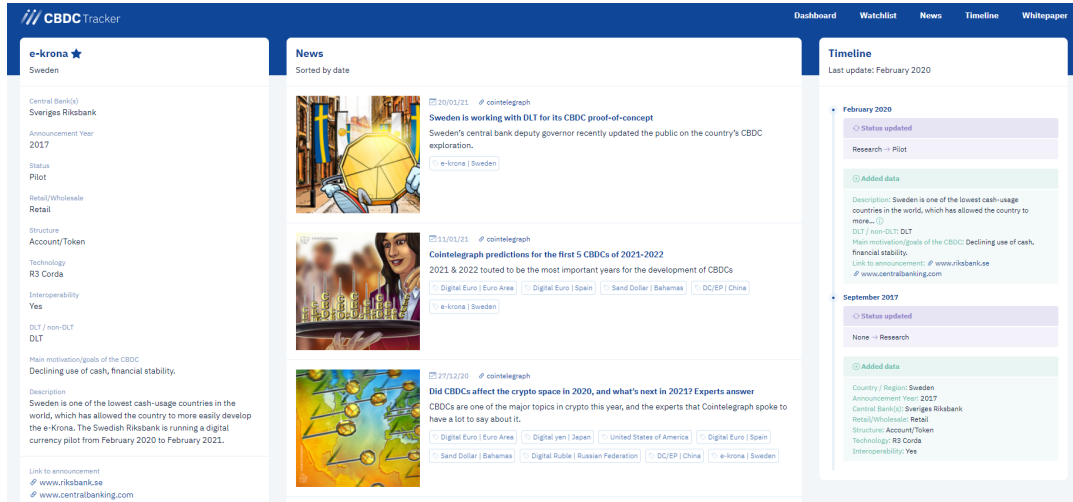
CBDC Tracker

Dashboard Watchlist News Timeline Whitepaper

e-krona
Sweden

Central Bank(s)
Sveriges Riksbank

Announcement Year
2017

Status
Pilot

Retail/Wholesale
Retail

Structure
Account/Token

Technology
R3 Corda

Interoperability
Yes

DLT / non-DLT
DLT

Main motivation/goals of the CBDC
Declining use of cash, financial stability.

Description
Sweden is one of the lowest cash-usage countries in the world, which has allowed the country to more easily develop the e-Krona. The Swedish Riksbank is running a digital currency pilot from February 2020 to February 2021.

Link to announcement
www.riksbank.se
www.centralbanking.com

News
Sorted by date

20/01/21 cointelegraph
Sweden is working with DLT for its CBDC proof-of-concept
Sweden's central bank deputy governor recently updated the public on the country's CBDC exploration.
e-krona | Sweden

11/01/21 cointelegraph
Cointelegraph predictions for the first 5 CBDCs of 2021-2022
2021 & 2022 touted to be the most important years for the development of CBDCs
Digital Euro | Euro Area Digital Euro | Spain Sand Dollar | Bahamas DC/EP | China e-krona | Sweden

27/12/20 cointelegraph
Did CBDCs affect the crypto space in 2020, and what's next in 2021? Experts answer
CBDCs are one of the major topics in crypto this year, and the experts that Cointelegraph spoke to have a lot to say about it.
Digital Euro | Euro Area Digital yen | Japan United States of America Digital Euro | Spain Sand Dollar | Bahamas Digital Ruble | Russian Federation DC/EP | China e-krona | Sweden

Timeline
Last update: February 2020

February 2020
Status updated
Research → Pilot

Added data
Description: Sweden is one of the lowest cash-usage countries in the world, which has allowed the country to more...
DLT / non-DLT: DLT
Main motivation/goals of the CBDC: Declining use of cash, financial stability.
Link to announcement: www.riksbank.se
www.centralbanking.com

September 2017
Status updated
None → Research

Added data
Country / Region: Sweden
Announcement Year: 2017
Central Bank(s): Sveriges Riksbank
Retail/Wholesale: Retail
Structure: Account/Token
Technology: R3 Corda
Interoperability: Yes